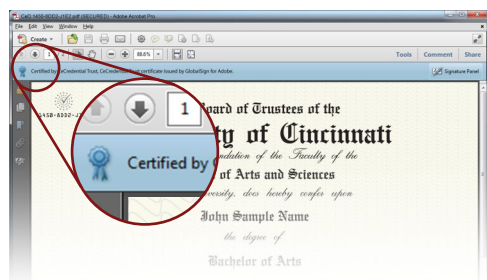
C4D-1458-8D3D-J1E2.pdf (SECURED) - Adobe Acrobat Pro
File Edit View Window Help
Create
1
88.6%
Tools Comment Share
Certified by CeCredential Trust, CeCredential certificate issued by GlobalSign for Adobe.
Signature Panel
1458-8D3D-J
1
Certified by
Board of Trustees of the
ty of Cincinnati
undation of the Faculty of the
of Arts and Sciences
versity, does hereby confer upon
John Sample Name
the degree of
Bachelor of Arts